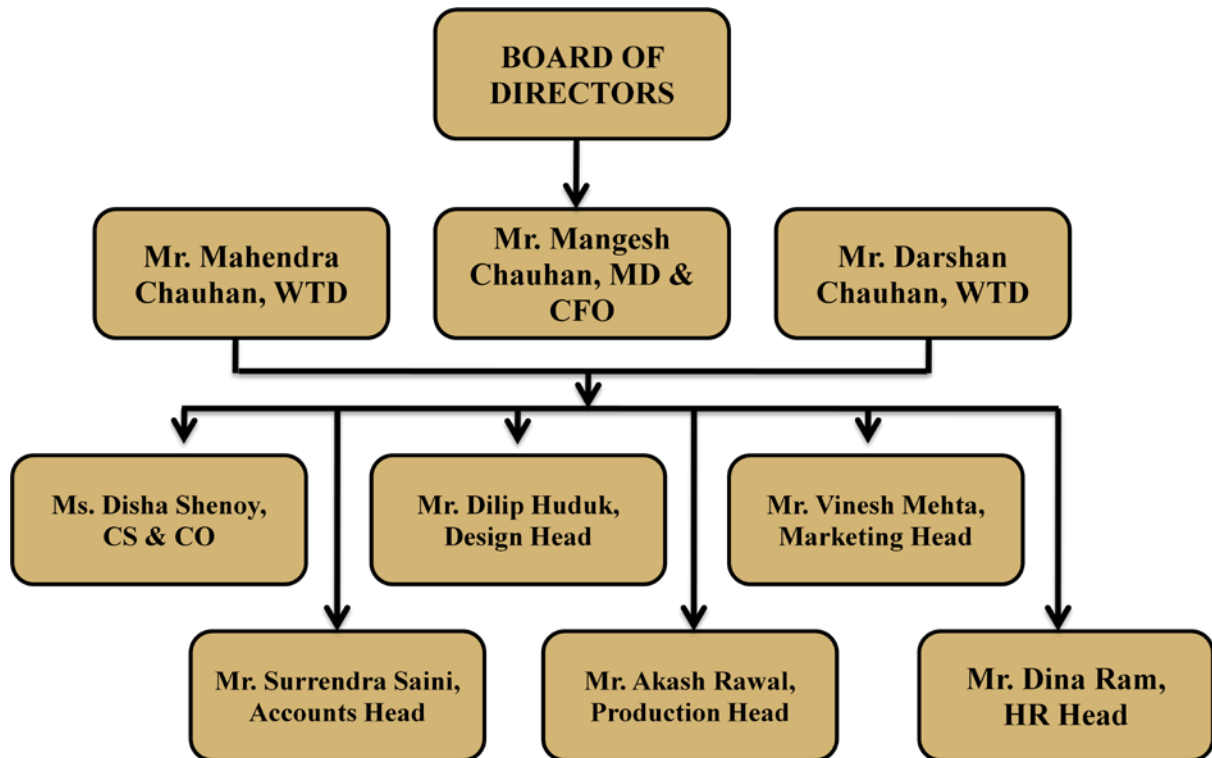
BOARD OF DIRECTORS

Mr. Mahendra Chauhan, WTD

Mr. Mangesh Chauhan, MD & CFO

Mr. Darshan Chauhan, WTD

Ms. Disha Shenoy, CS & CO

Mr. Dilip Huduk, Design Head

Mr. Vinesh Mehta, Marketing Head

Mr. Surrendra Saini, Accounts Head

Mr. Akash Rawal, Production Head

Mr. Dina Ram, HR Head